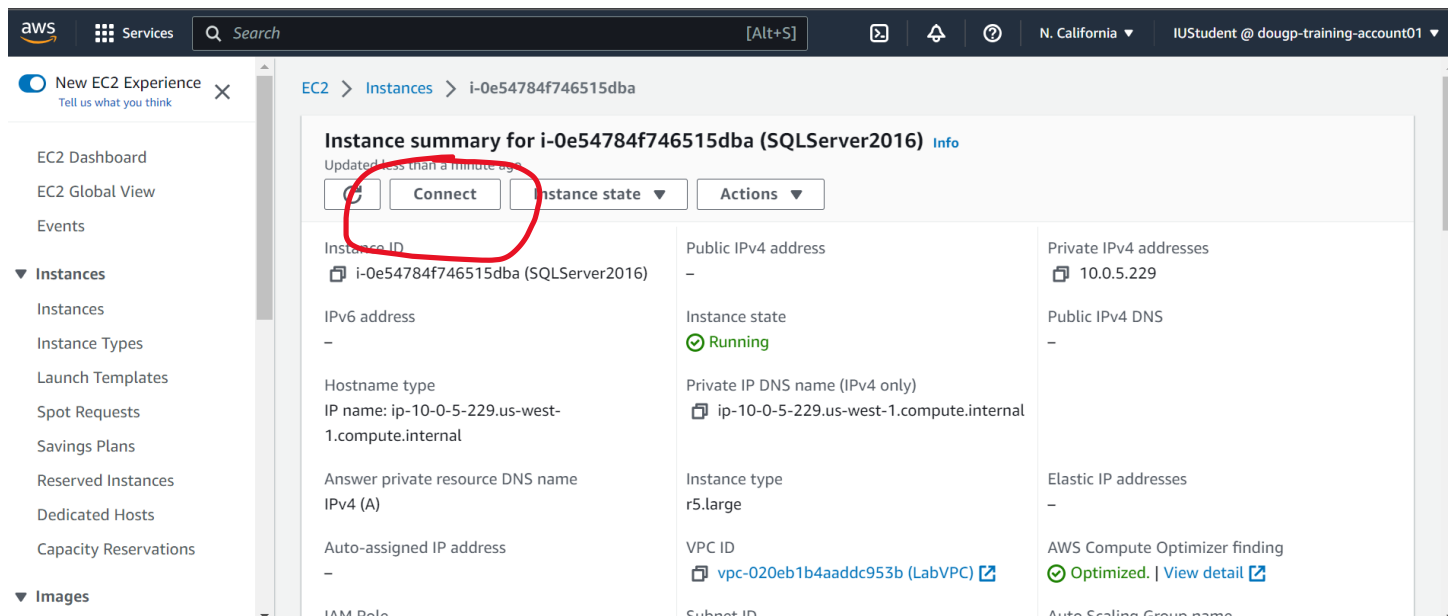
aws Services Search [Alt+S] N. California ▼ IUStudent @ dougp-training-account01 ▼

New EC2 Experience
Tell us what you think

EC2 Dashboard
EC2 Global View
Events
▼ Instances
Instances
Instance Types
Launch Templates
Spot Requests
Savings Plans
Reserved Instances
Dedicated Hosts
Capacity Reservations
▼ Images

EC2 > Instances > i-0e54784f746515dba

Instance summary for i-0e54784f746515dba (SQLServer2016) Info
Updated less than a minute ago

Connect | Instance state ▼ | Actions ▼

Instance ID
i-0e54784f746515dba (SQLServer2016)

Public IPv4 address
–

Private IPv4 addresses
10.0.5.229

IPv6 address
–

Instance state
Running

Public IPv4 DNS
–

Hostname type
IP name: ip-10-0-5-229.us-west-1.compute.internal

Private IP DNS name (IPv4 only)
ip-10-0-5-229.us-west-1.compute.internal

Answer private resource DNS name
IPv4 (A)

Instance type
r5.large

Elastic IP addresses
–

Auto-assigned IP address
–

VPC ID
vpc-020eb1b4aaddc953b (LabVPC)

AWS Compute Optimizer finding
Optimized. | View detail

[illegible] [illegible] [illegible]